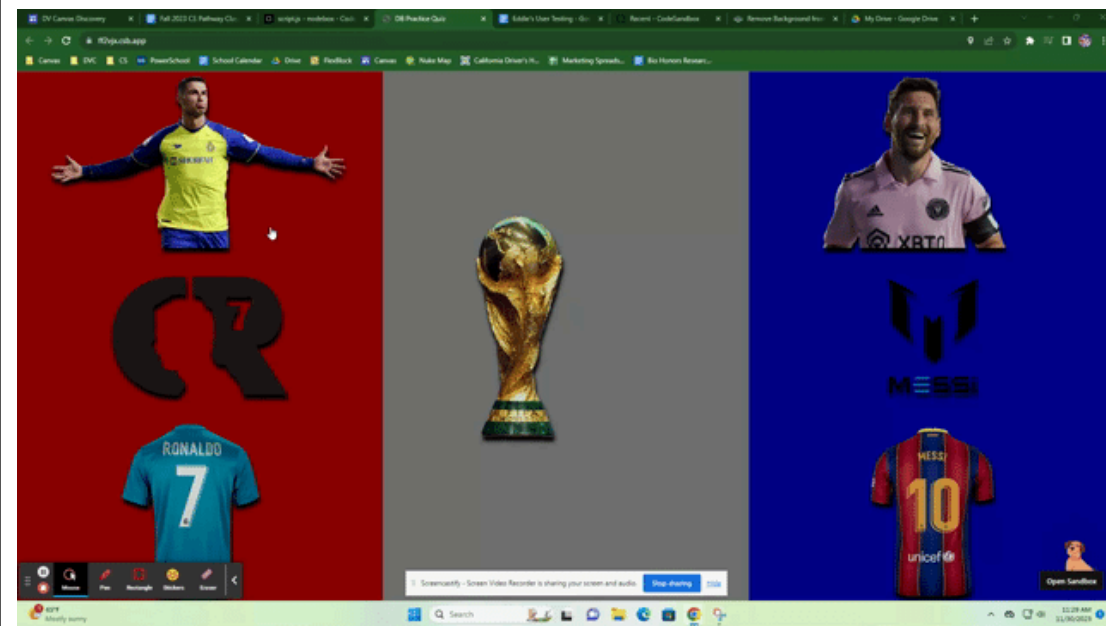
DV Canvas Discovery
Fall 2023 CS Pathway Clu
script.js - nodebox - Cod
DB Practice Quiz
Eddie's User Testing - Go
Recent - CodeSandbox
Remove Background fro
My Drive - Google Drive

ff2vjs.csb.app

Canvas
DVC
CS
PowerSchool
School Calendar
Drive
FlexBlock
Canvas
Nuke Map
California Driver's H...
Marketing Spreads...
Bio Honors Resear...

SHOKNET

CR7

RONALDO
7

XBTO

MESSI

MESSI
10
unicef

Mouse
Pen
Rectangle
Stickers
Eraser

Screencastify - Screen Video Recorder is sharing your screen and audio.
Stop sharing
Hide

Open Sandbox

63°F
Mostly sunny

Search

11:29 AM
11/30/2023